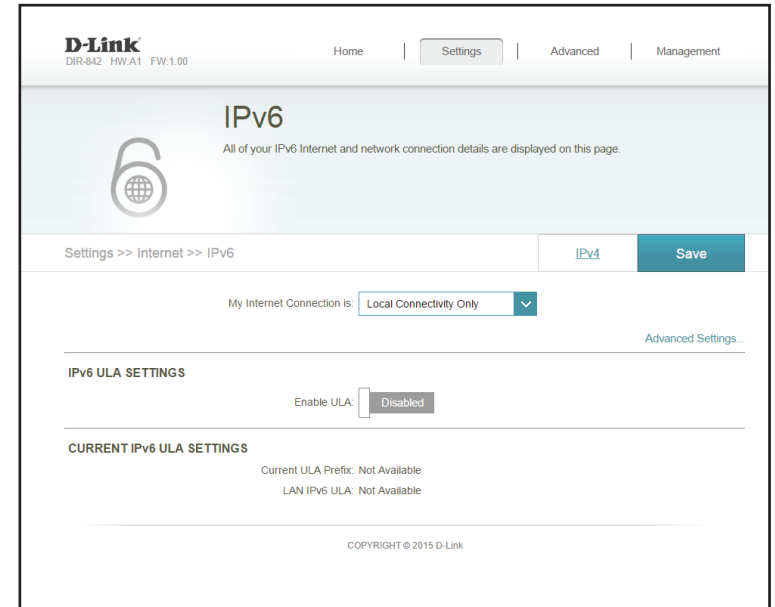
D-Link
DIR-842 HW:A1 FW:1.00

Home | Settings | Advanced | Management

IPv6
All of your IPv6 Internet and network connection details are displayed on this page.

Settings >> Internet >> IPv6

IPv4

Save

My Internet Connection is: Local Connectivity Only

Advanced Settings...

IPV6 ULA SETTINGS

Enable ULA: Disabled

CURRENT IPV6 ULA SETTINGS

Current ULA Prefix: Not Available
LAN IPv6 ULA: Not Available

COPYRIGHT © 2015 D-Link